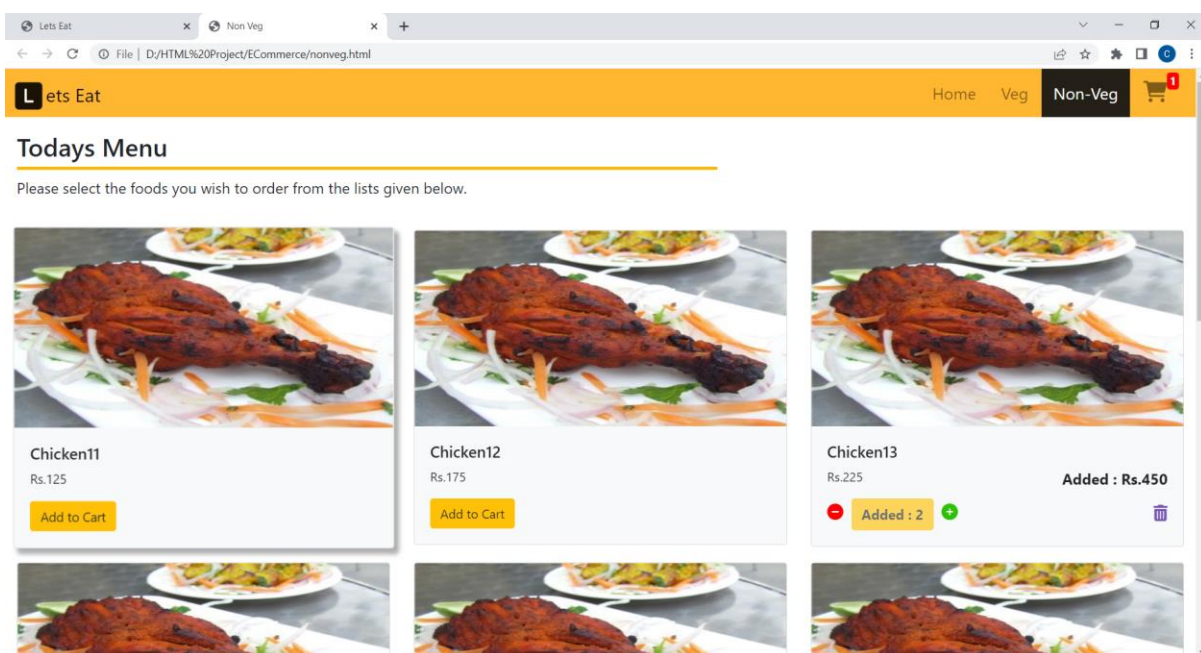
Lets Eat × Non Veg × +

File | D:/HTML%20Project/ECommerce/nonveg.html

C

L ets Eat

Home Veg Non-Veg 1

Todays Menu

Please select the foods you wish to order from the lists given below.

Chicken11

Rs.125

Add to Cart

Chicken12

Rs.175

Add to Cart

Chicken13

Rs.225

Added : Rs.450

Added : 2